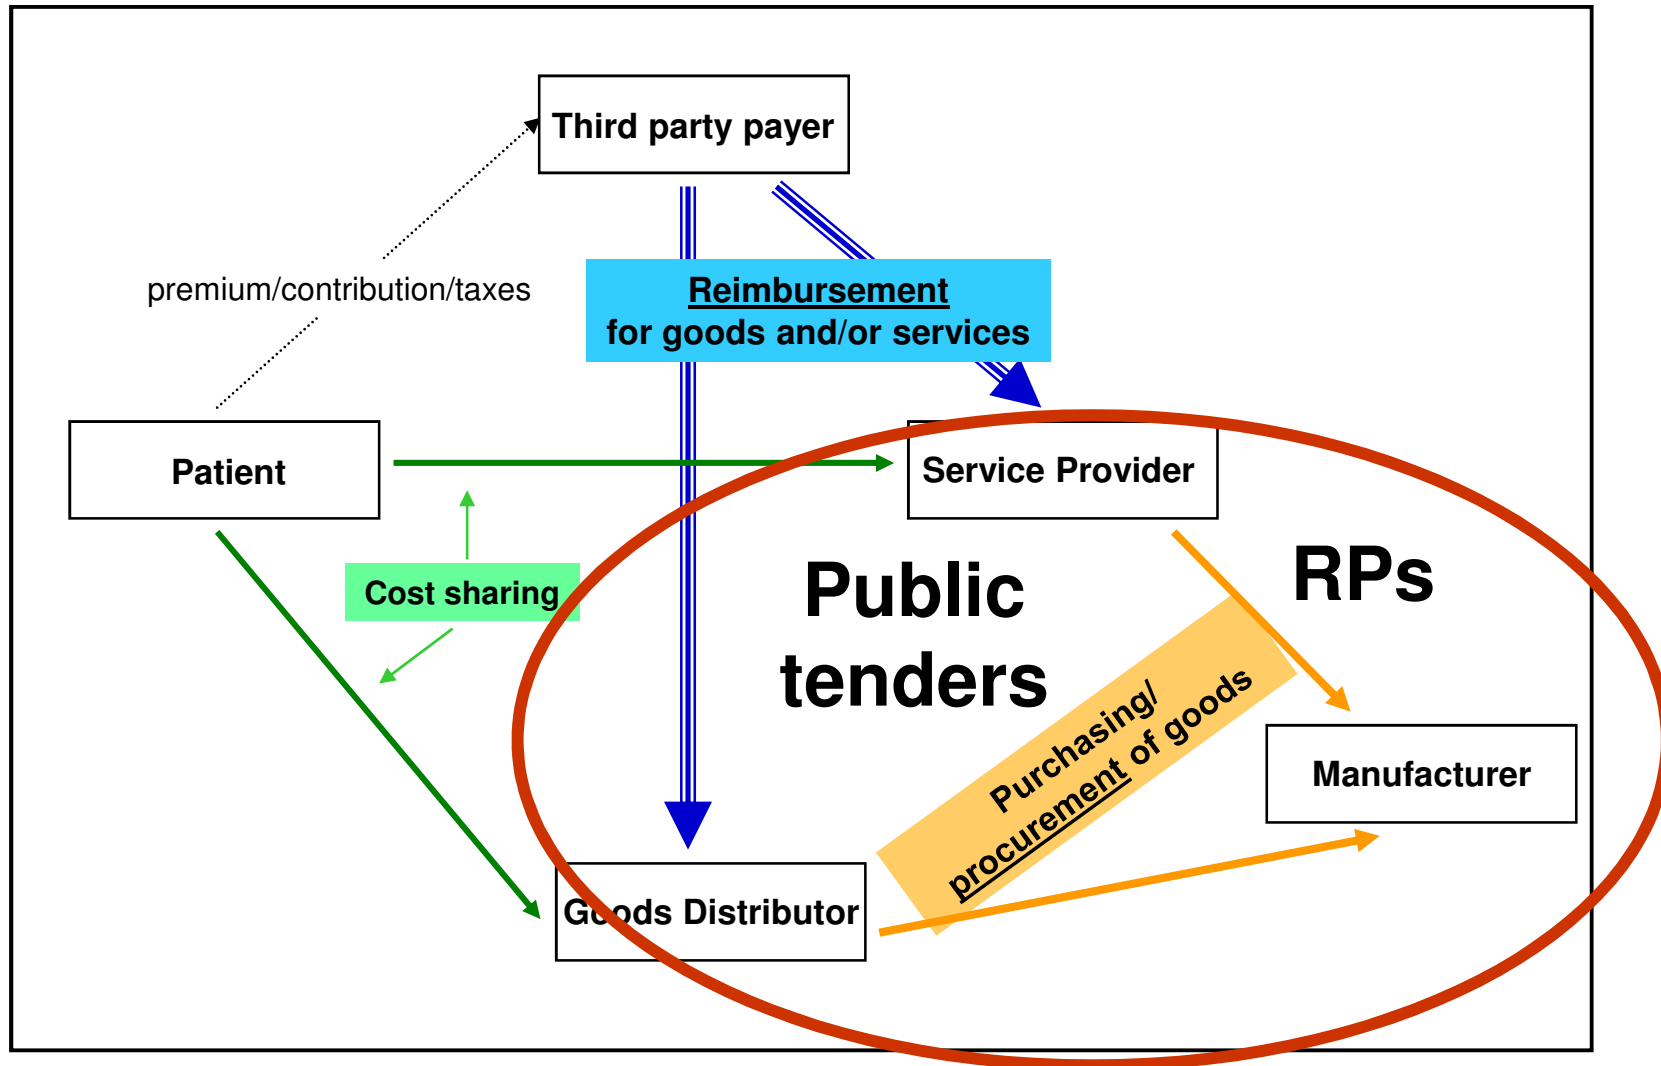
Third party payer

premium/contribution/taxes

Reimbursement
for goods and/or services

Patient

Service Provider

Cost sharing

Public tenders

RPs

Purchasing/ procurement of goods

Manufacturer

Goods Distributor